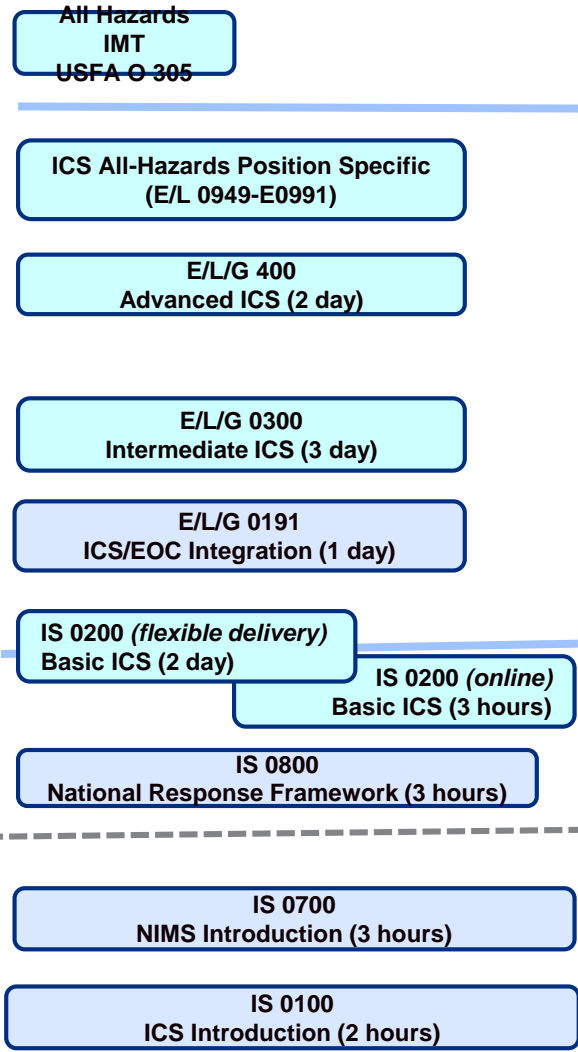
All Hazards
IMT
USFA O 305

ICS All-Hazards Position Specific
(E/L 0949-E0991)

E/L/G 400
Advanced ICS (2 day)

E/L/G 0300
Intermediate ICS (3 day)

E/L/G 0191
ICS/EOC Integration (1 day)

IS 0200 *(flexible delivery)*
Basic ICS (2 day)

IS 0200 *(online)*
Basic ICS (3 hours)

IS 0800
National Response Framework (3 hours)

IS 0700
NIMS Introduction (3 hours)

IS 0100
ICS Introduction (2 hours)